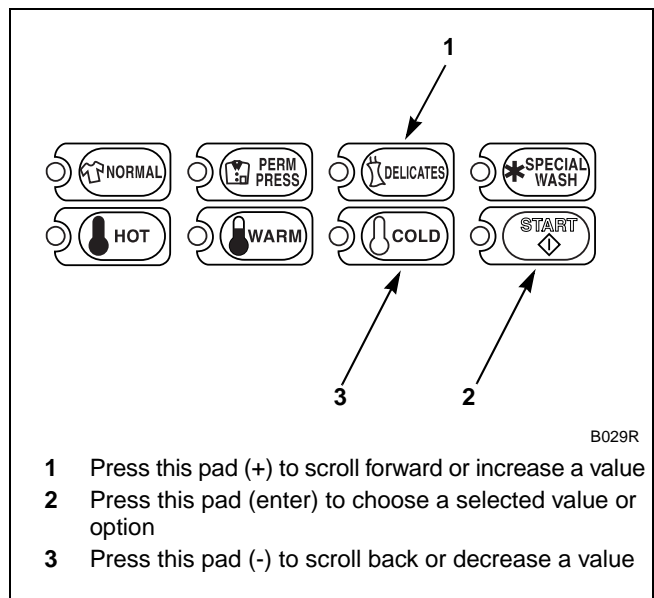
1

NORMAL

PERM PRESS

DELICATES

SPECIAL WASH

HOT

WARM

COLD

START

3

2

B029R

**1** Press this pad (+) to scroll forward or increase a value

**2** Press this pad (enter) to choose a selected value or option

**3** Press this pad (-) to scroll back or decrease a value